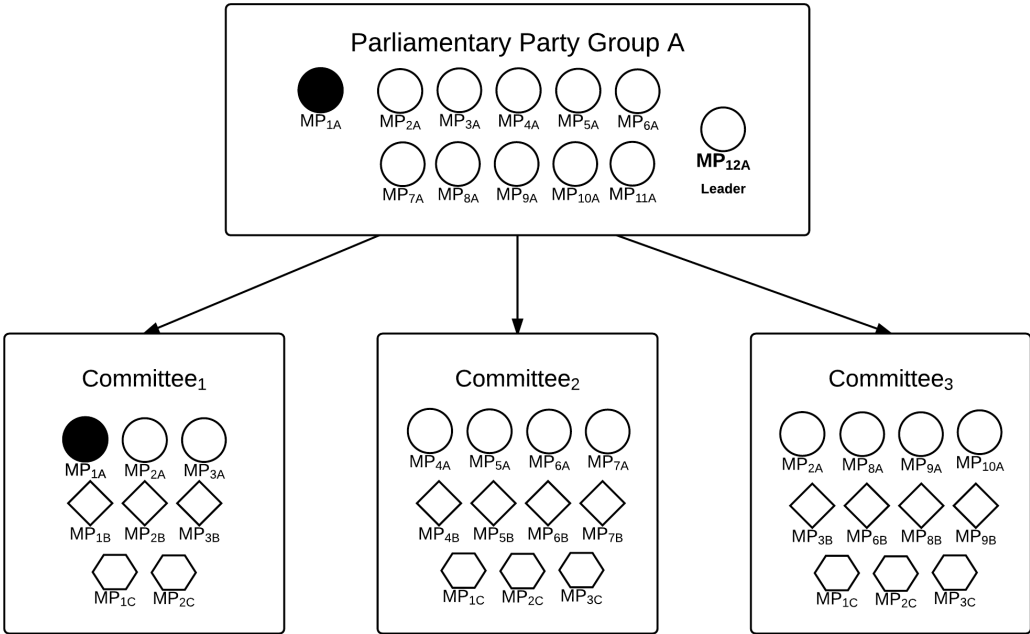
Parliamentary Party Group A

$MP_{1A}$ $MP_{2A}$ $MP_{3A}$ $MP_{4A}$ $MP_{5A}$ $MP_{6A}$

$MP_{7A}$ $MP_{8A}$ $MP_{9A}$ $MP_{10A}$ $MP_{11A}$

$MP_{12A}$
Leader

Committee$_1$

$MP_{1A}$ $MP_{2A}$ $MP_{3A}$

$MP_{1B}$ $MP_{2B}$ $MP_{3B}$

$MP_{1C}$ $MP_{2C}$

Committee$_2$

$MP_{4A}$ $MP_{5A}$ $MP_{6A}$ $MP_{7A}$

$MP_{4B}$ $MP_{5B}$ $MP_{6B}$ $MP_{7B}$

$MP_{1C}$ $MP_{2C}$ $MP_{3C}$

Committee$_3$

$MP_{2A}$ $MP_{8A}$ $MP_{9A}$ $MP_{10A}$

$MP_{3B}$ $MP_{6B}$ $MP_{8B}$ $MP_{9B}$

$MP_{1C}$ $MP_{2C}$ $MP_{3C}$